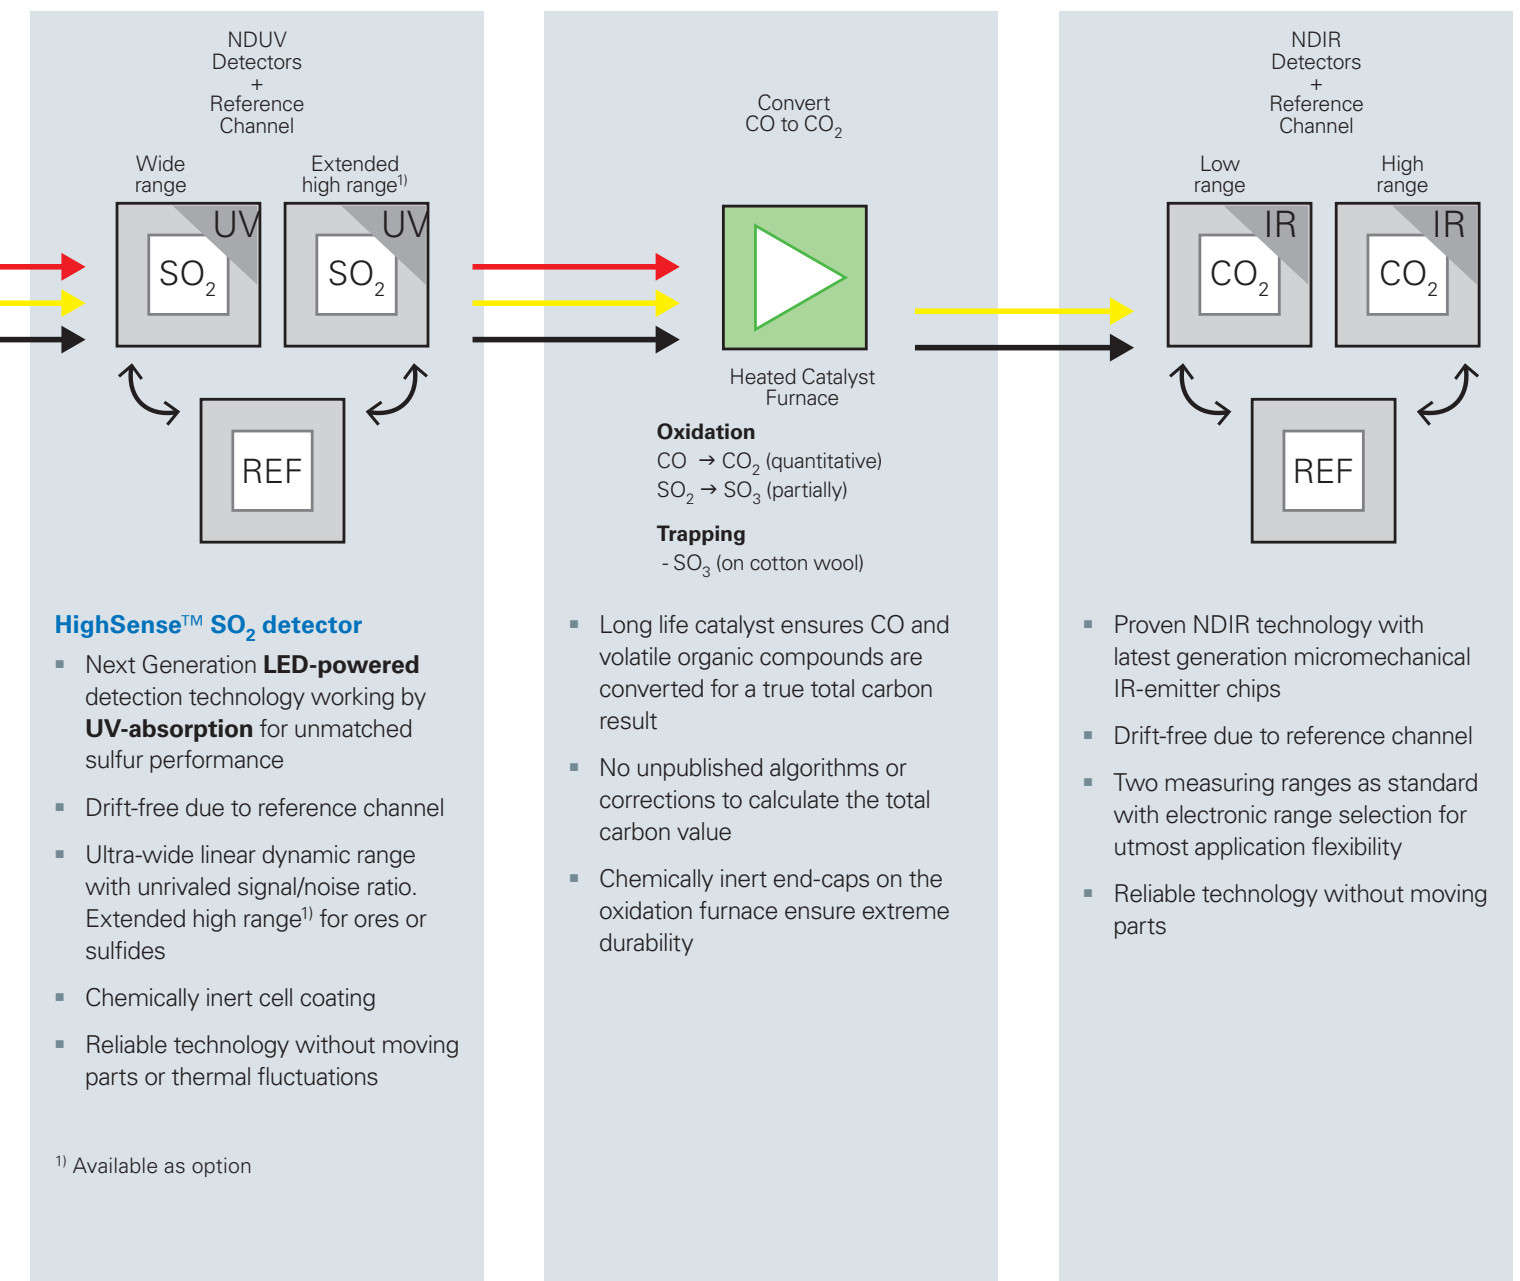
NDUV Detectors + Reference Channel

Wide range

Extended high range$^{1)}$

UV

$SO_2$

UV

$SO_2$

REF

Convert CO to $CO_2$

Heated Catalyst Furnace

**Oxidation**

CO → $CO_2$ (quantitative)

$SO_2$ → $SO_3$ (partially)

**Trapping**

- $SO_3$ (on cotton wool)

NDIR Detectors + Reference Channel

Low range

High range

IR

$CO_2$

IR

$CO_2$

REF

**HighSense™ $SO_2$ detector**

- Next Generation **LED-powered** detection technology working by **UV-absorption** for unmatched sulfur performance
- Drift-free due to reference channel
- Ultra-wide linear dynamic range with unrivaled signal/noise ratio. Extended high range$^{1)}$ for ores or sulfides
- Chemically inert cell coating
- Reliable technology without moving parts or thermal fluctuations

$^{1)}$ Available as option

- Long life catalyst ensures CO and volatile organic compounds are converted for a true total carbon result
- No unpublished algorithms or corrections to calculate the total carbon value
- Chemically inert end-caps on the oxidation furnace ensure extreme durability

- Proven NDIR technology with latest generation micromechanical IR-emitter chips
- Drift-free due to reference channel
- Two measuring ranges as standard with electronic range selection for utmost application flexibility
- Reliable technology without moving parts